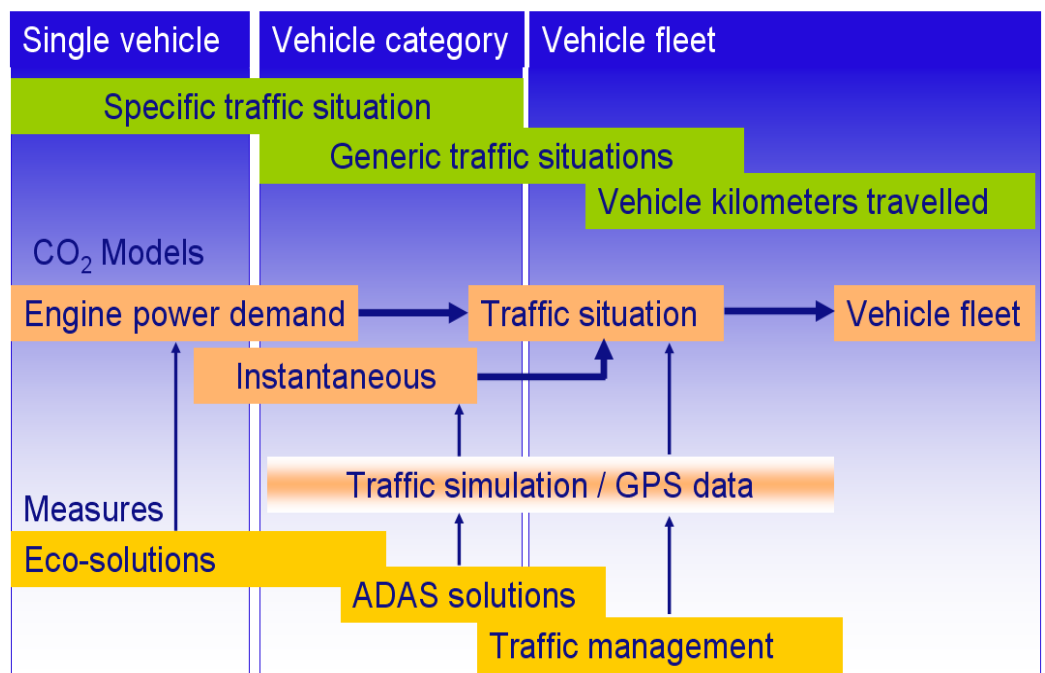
Single vehicle
Vehicle category
Vehicle fleet

Specific traffic situation
Generic traffic situations
Vehicle kilometers travelled

$CO_2$ Models
Engine power demand
Traffic situation
Vehicle fleet
Instantaneous

Traffic simulation / GPS data

Measures
Eco-solutions
ADAS solutions
Traffic management